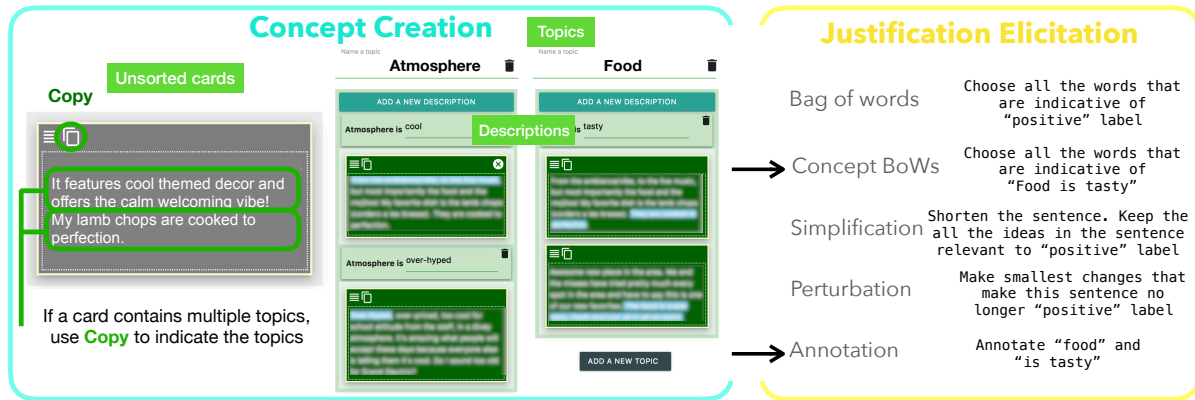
Concept Creation

Topics

Unsorted cards

Copy

It features cool themed decor and offers the calm welcoming vibe!

My lamb chops are cooked to perfection.

If a card contains multiple topics, use Copy to indicate the topics

Name a topic

Atmosphere

ADD A NEW DESCRIPTION

Atmosphere is cool

Descriptions

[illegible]

Atmosphere is over-hyped

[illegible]

Food

ADD A NEW DESCRIPTION

is tasty

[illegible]

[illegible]

ADD A NEW TOPIC

Justification Elicitation

Bag of words

Choose all the words that are indicative of "positive" label

Concept BoWs

Choose all the words that are indicative of "Food is tasty"

Simplification

Shorten the sentence. Keep the all the ideas in the sentence relevant to "positive" label

Perturbation

Make smallest changes that make this sentence no longer "positive" label

Annotation

Annotate "food" and "is tasty"